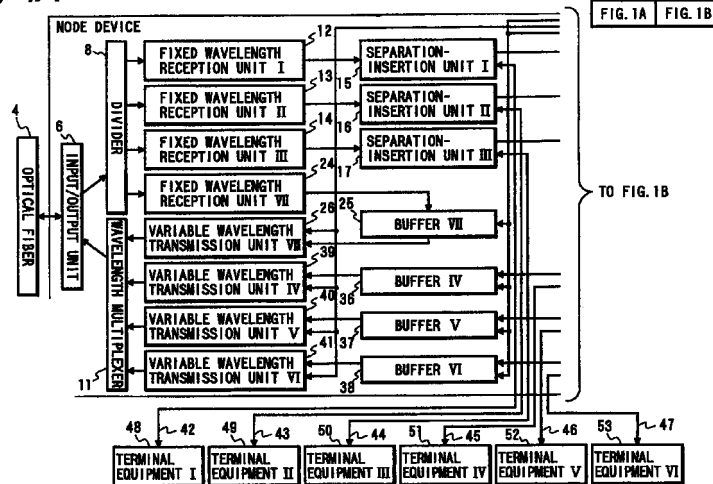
NODE DEVICE

FIG. 1A | FIG. 1B

4
OPTICAL FIBER

6
INPUT/OUTPUT UNIT

8
DIVIDER

WAVELENGTH MULTIPLEXER
11

12
FIXED WAVELENGTH RECEPTION UNIT I

13
FIXED WAVELENGTH RECEPTION UNIT II

14
FIXED WAVELENGTH RECEPTION UNIT III

24
FIXED WAVELENGTH RECEPTION UNIT VII

26
VARIABLE WAVELENGTH TRANSMISSION UNIT VII

39
VARIABLE WAVELENGTH TRANSMISSION UNIT IV

40
VARIABLE WAVELENGTH TRANSMISSION UNIT V

41
VARIABLE WAVELENGTH TRANSMISSION UNIT VI

15
SEPARATION-INSERTION UNIT I

16
SEPARATION-INSERTION UNIT II

17
SEPARATION-INSERTION UNIT III

25
BUFFER VII

36
BUFFER IV

37
BUFFER V

38
BUFFER VI

TO FIG. 1B

48 42
TERMINAL EQUIPMENT I

49 43
TERMINAL EQUIPMENT II

50 44
TERMINAL EQUIPMENT III

51 45
TERMINAL EQUIPMENT IV

52 46
TERMINAL EQUIPMENT V

53 47
TERMINAL EQUIPMENT VI